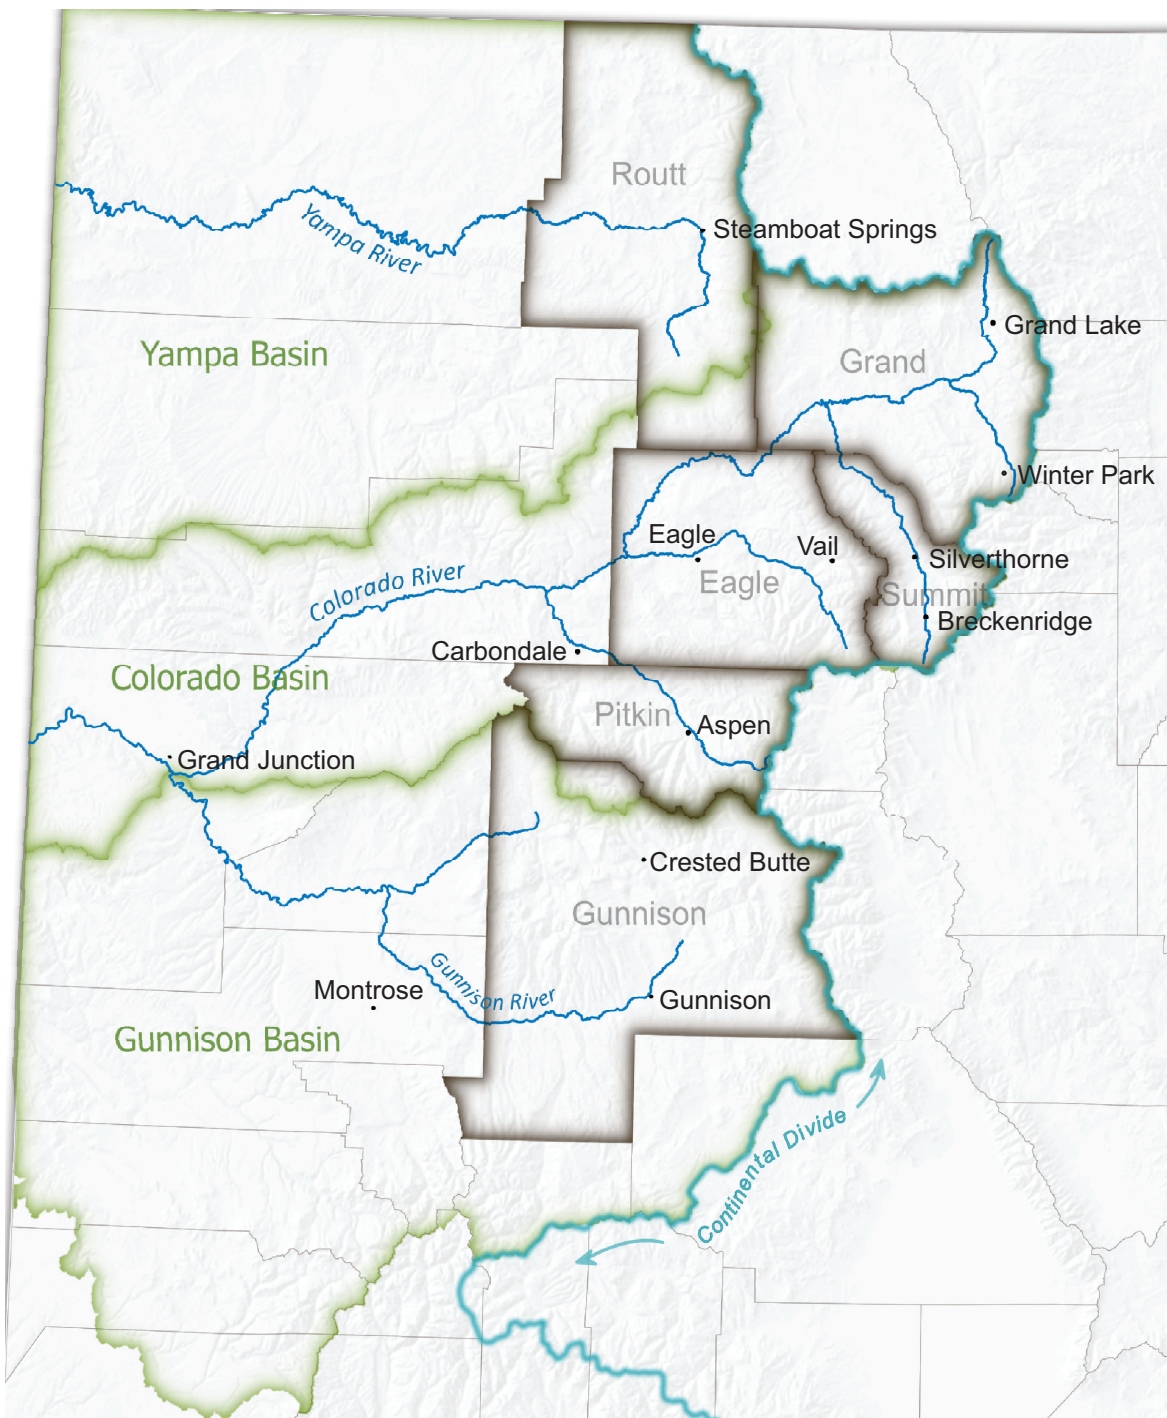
Routt
Steamboat Springs
Yampa River
Yampa Basin
Grand Lake
Grand
Winter Park
Eagle
Vail
Silverthorne
Eagle
Summit
Breckenridge
Colorado River
Carbondale
Colorado Basin
Pitkin
Aspen
Grand Junction
Crested Butte
Gunnison
Montrose
Gunnison River
Gunnison
Gunnison Basin
Continental Divide